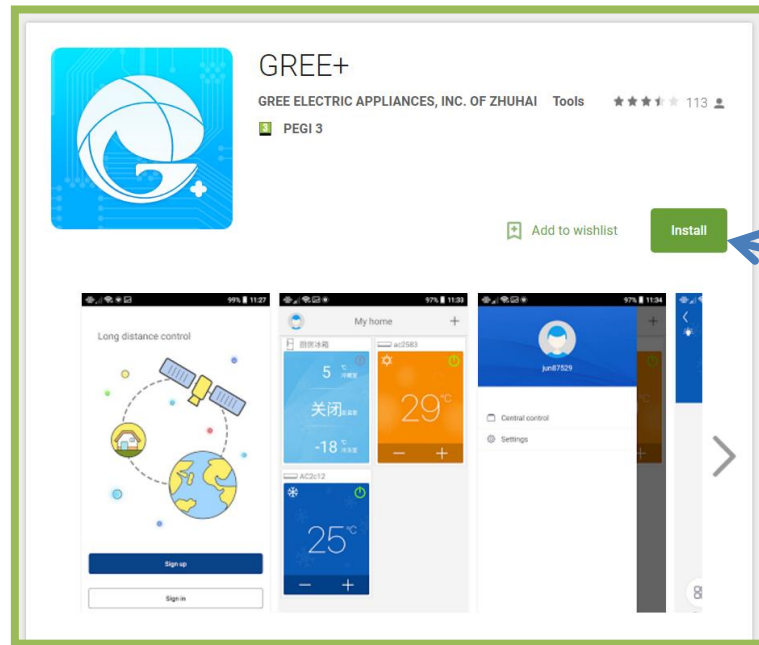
GREE+

GREE ELECTRIC APPLIANCES, INC. OF ZHUHAI Tools 113

3 PEGI 3

Add to wishlist Install

99% 11:27
Long distance control
Sign up
Sign in

97% 11:33
My home
厨房冰箱
5 ℃ 冷藏室
关闭 变温室
-18 ℃ 冷冻室
ac2583
29℃
AC2c12
25℃

97% 11:34
jun87529
Central control
Settings